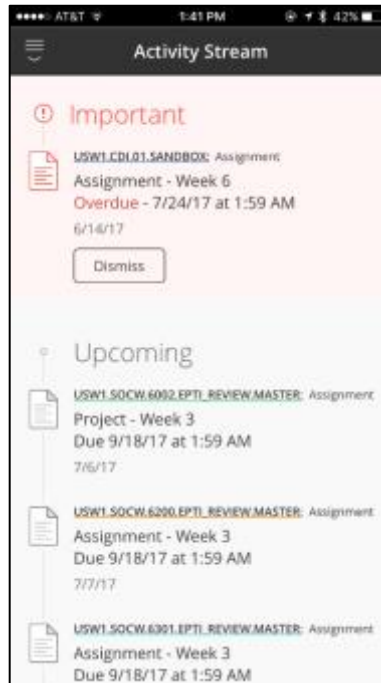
AT&T 1:41 PM 42%

Activity Stream

Important

USW1.CDL01.SANDBOX: Assignment
Assignment - Week 6
Overdue - 7/24/17 at 1:59 AM
6/14/17

Dismiss

Upcoming

USW1.SOCW.6002.EPTI_REVIEW.MASTER: Assignment
Project - Week 3
Due 9/18/17 at 1:59 AM
7/6/17

USW1.SOCW.6200.EPTI_REVIEW.MASTER: Assignment
Assignment - Week 3
Due 9/18/17 at 1:59 AM
7/7/17

USW1.SOCW.6301.EPTI_REVIEW.MASTER: Assignment
Assignment - Week 3
Due 9/18/17 at 1:59 AM